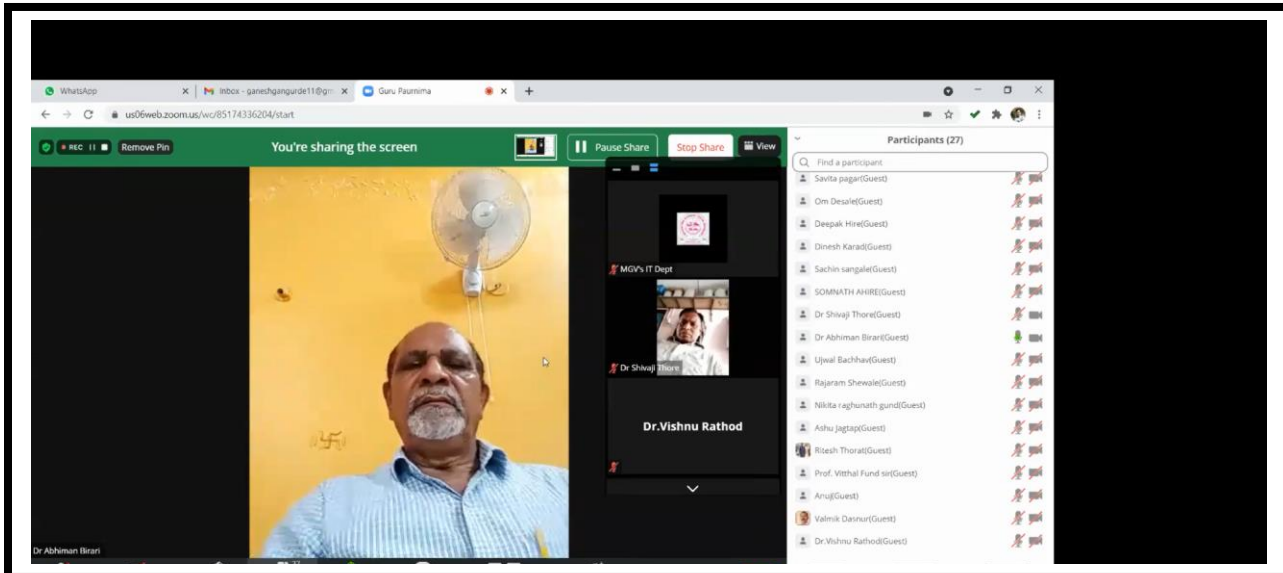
WhatsApp
Inbox - ganeshgangurde11@gm
Guru Paurnima
us06web.zoom.us/wc/85174336204/start

REC
Remove Pin
You're sharing the screen
Pause Share
Stop Share
View

Participants (27)
Find a participant
Savita pagar(Guest)
Om Desale(Guest)
Deepak Hire(Guest)
Dinesh Karad(Guest)
Sachin sangale(Guest)
SOMNATH AHIRE(Guest)
Dr Shivaji Thore(Guest)
Dr Abhiman Birari(Guest)
Ujwal Bachhav(Guest)
Rajaram Shewale(Guest)
Nikita raghunath gund(Guest)
Ashu Jagtap(Guest)
Ritesh Thorat(Guest)
Prof. Vitthal Fund sir(Guest)
Anuj(Guest)
Valmik Dasnur(Guest)
Dr.Vishnu Rathod(Guest)

MGV's IT Dept
Dr Shivaji Thore
Dr.Vishnu Rathod
Dr Abhiman Birari